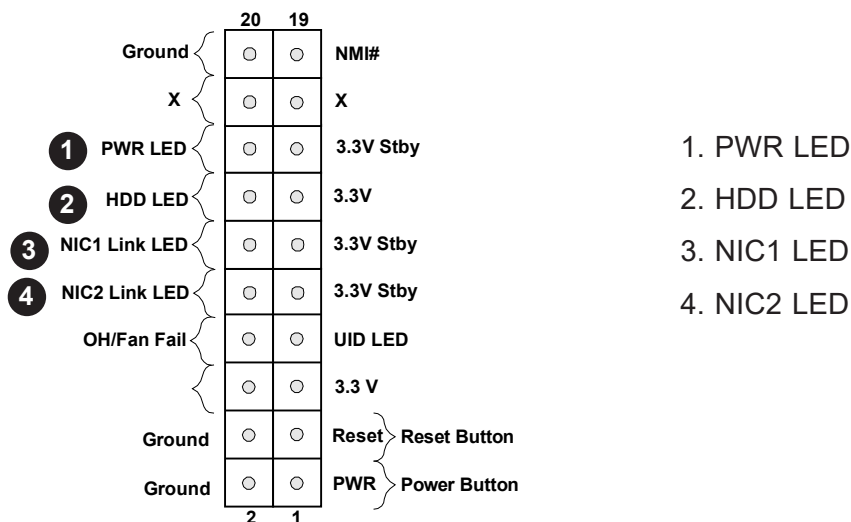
20 19

Ground NMI#

X X

1 PWR LED 3.3V Stby

2 HDD LED 3.3V

3 NIC1 Link LED 3.3V Stby

4 NIC2 Link LED 3.3V Stby

OH/Fan Fail UID LED

3.3 V

Ground Reset Reset Button

Ground PWR Power Button

2 1

1. PWR LED
2. HDD LED
3. NIC1 LED
4. NIC2 LED